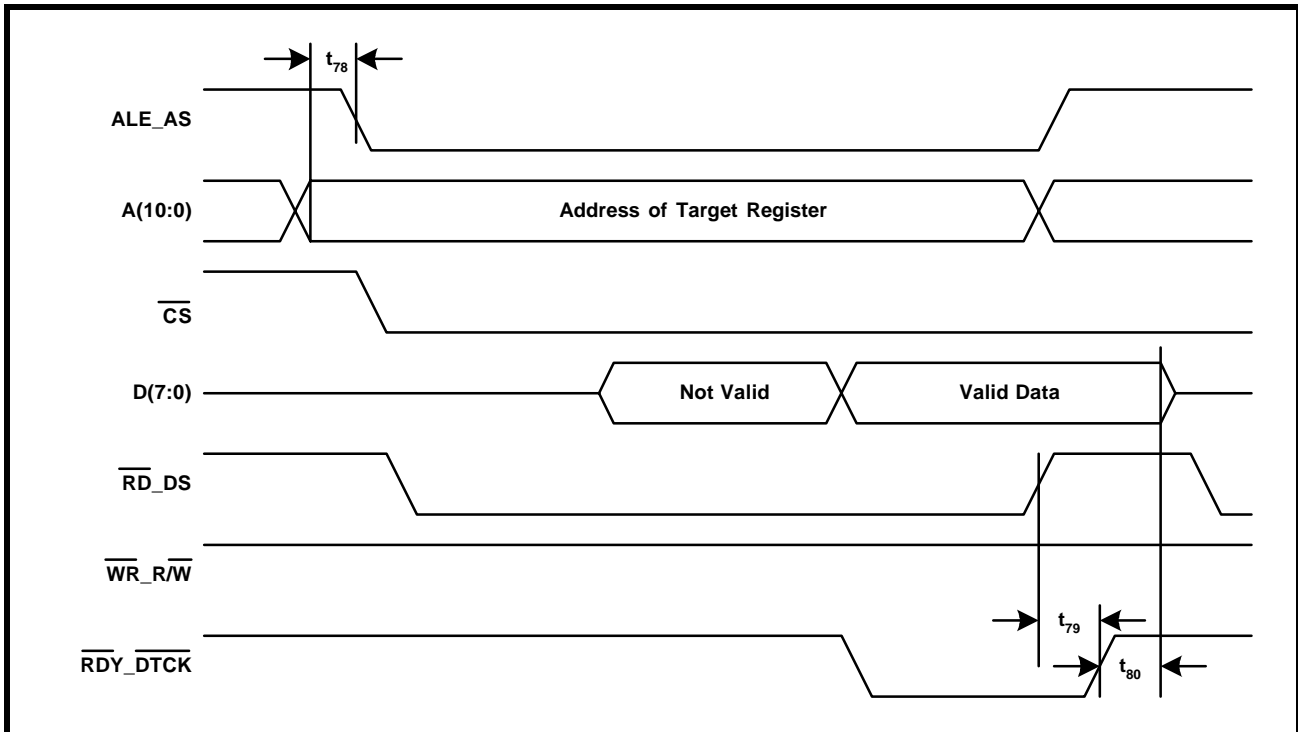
$t_{78}$

ALE_AS

A(10:0)

Address of Target Register

$\overline{CS}$

D(7:0)

Not Valid

Valid Data

$\overline{RD}$_DS

$\overline{WR}$_R/$\overline{W}$

$t_{79}$

$\overline{RDY}$_$\overline{DTCK}$

$t_{80}$